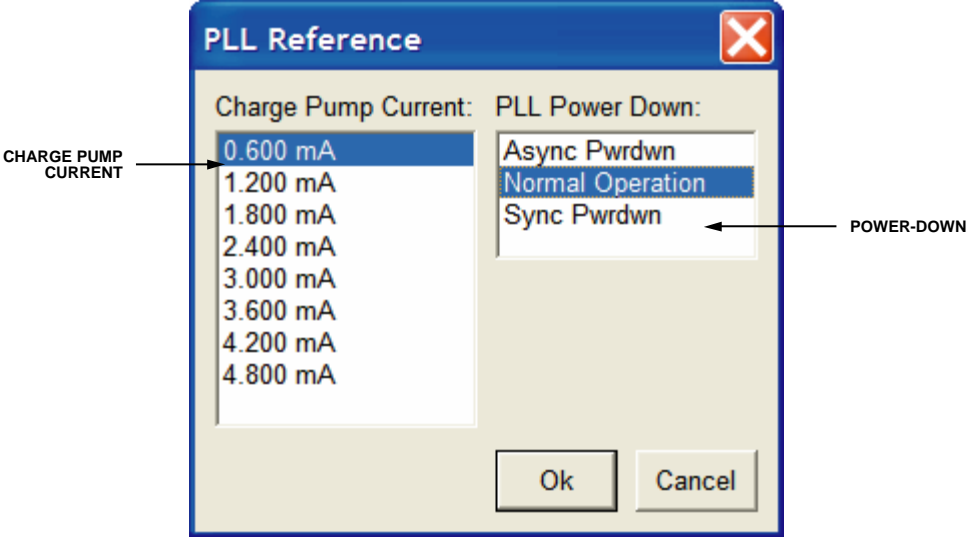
PLL Reference

Charge Pump Current:

CHARGE PUMP CURRENT

0.600 mA
1.200 mA
1.800 mA
2.400 mA
3.000 mA
3.600 mA
4.200 mA
4.800 mA

PLL Power Down:

Async Pwrdwn
Normal Operation
Sync Pwrdwn

POWER-DOWN

Ok

Cancel